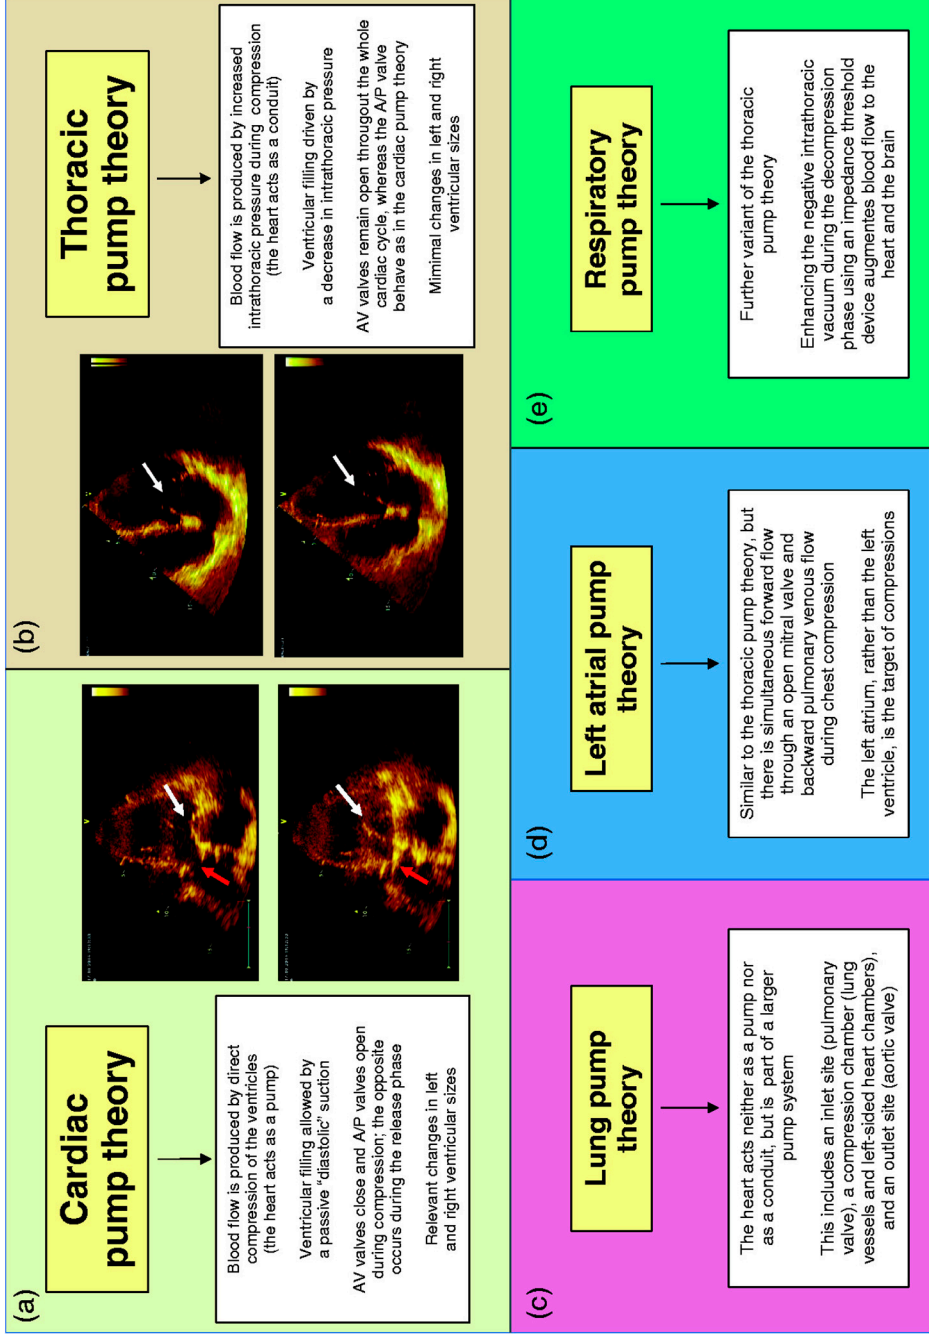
(a)

Cardiac pump theory

Blood flow is produced by direct compression of the ventricles (the heart acts as a pump)

Ventricular filling allowed by a passive "diastolic" suction

AV valves close and A/P valves open during compression; the opposite occurs during the release phase

Relevant changes in left and right ventricular sizes

(b)

Thoracic pump theory

Blood flow is produced by increased intrathoracic pressure during compression (the heart acts as a conduit)

Ventricular filling driven by a decrease in intrathoracic pressure

AV valves remain open througout the whole cardiac cycle, whereas the A/P valve behave as in the cardiac pump theory

Minimal changes in left and right ventricular sizes

(c)

Lung pump theory

The heart acts neither as a pump nor as a conduit, but is part of a larger pump system

This includes an inlet site (pulmonary valve), a compression chamber (lung vessels and left-sided heart chambers), and an outlet site (aortic valve)

(d)

Left atrial pump theory

Similar to the thoracic pump theory, but there is simultaneous forward flow through an open mitral valve and backward pulmonary venous flow during chest compression

The left atrium, rather than the left ventricle, is the target of compressions

(e)

Respiratory pump theory

Further variant of the thoracic pump theory

Enhancing the negative intrathoracic vacuum during the decompression phase using an impedance threshold device augmentes blood flow to the heart and the brain